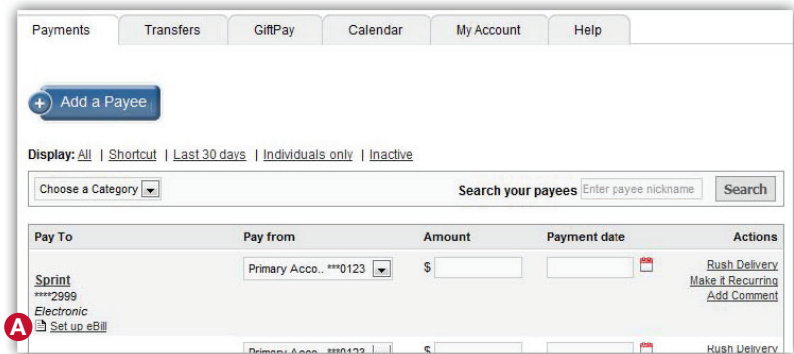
Payments | Transfers | GiftPay | Calendar | My Account | Help

Add a Payee

Display: All | Shortcut | Last 30 days | Individuals only | Inactive

Choose a Category

Search your payees Enter payee nickname Search

| Pay To | Pay from | Amount | Payment date | Actions |
|---|---|---|---|---|
| Sprint ****2999 Electronic Set up eBill | Primary Acco.. ***0123 | $ | | Rush Delivery Make it Recurring Add Comment |
| | Primary Acco.. ***0123 | $ | | Rush Delivery |

A